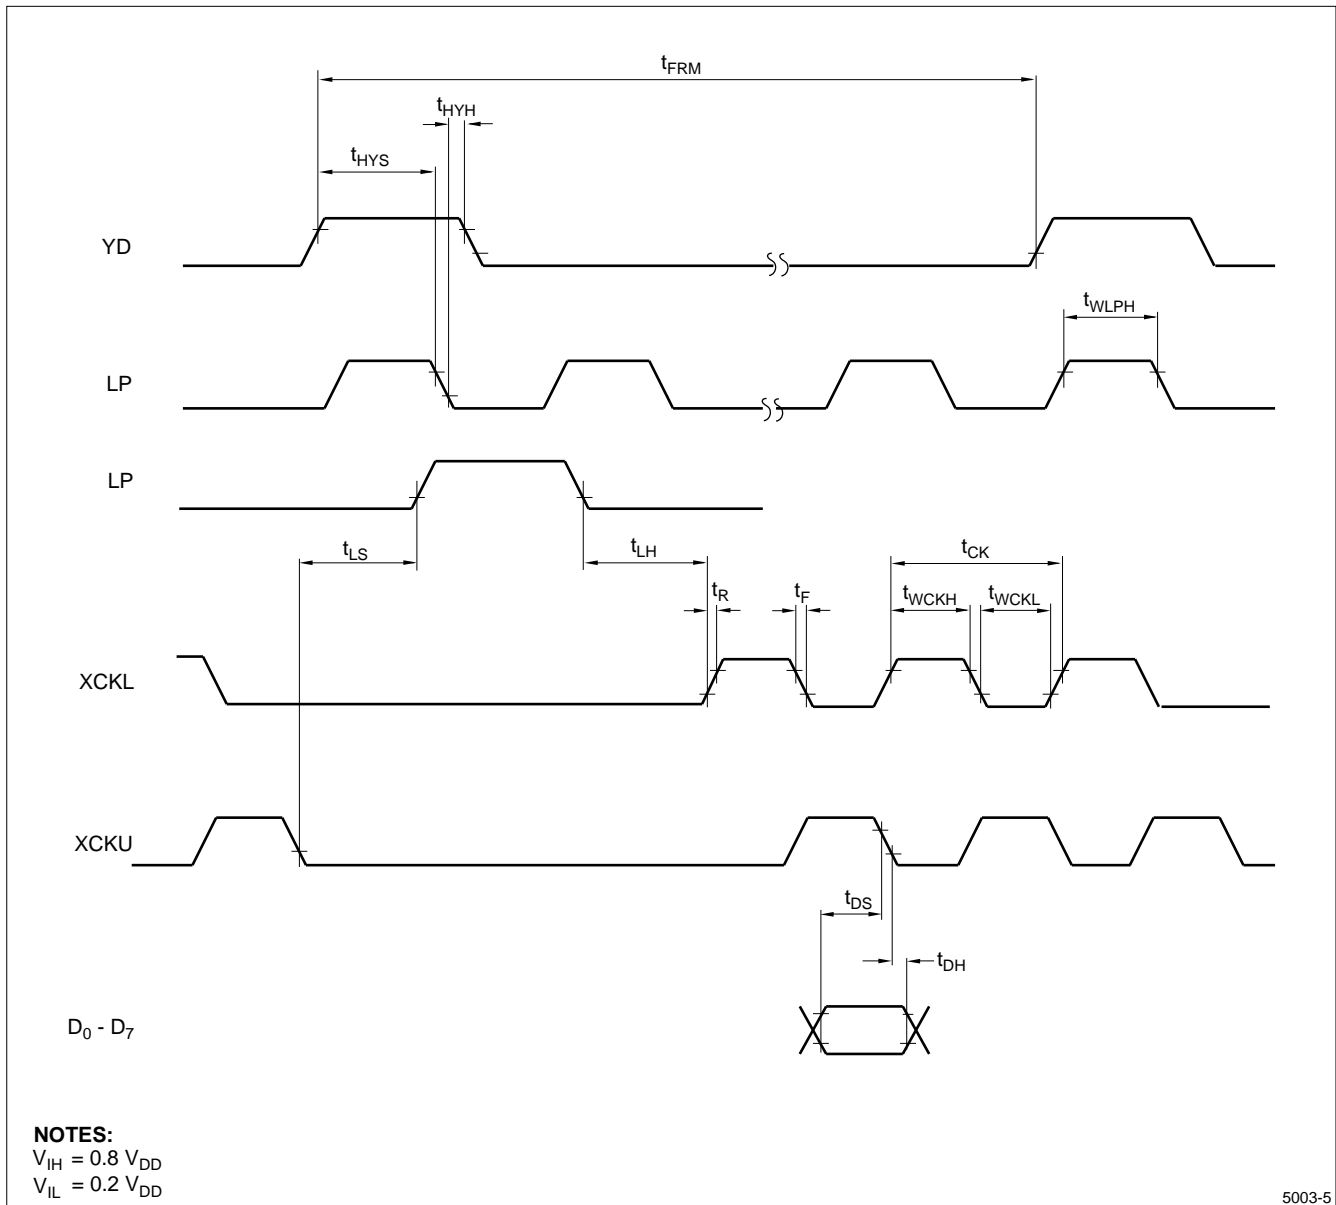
$t_{FRM}$

$t_{HYH}$

$t_{HYS}$

YD

$t_{WLPH}$

LP

LP

$t_{LS}$

$t_{LH}$

$t_{CK}$

$t_R$

$t_F$

$t_{WCKH}$

$t_{WCKL}$

XCKL

XCKU

$t_{DS}$

$t_{DH}$

$D_0$ - $D_7$

**NOTES:**
$V_{IH} = 0.8\ V_{DD}$
$V_{IL} = 0.2\ V_{DD}$

5003-5